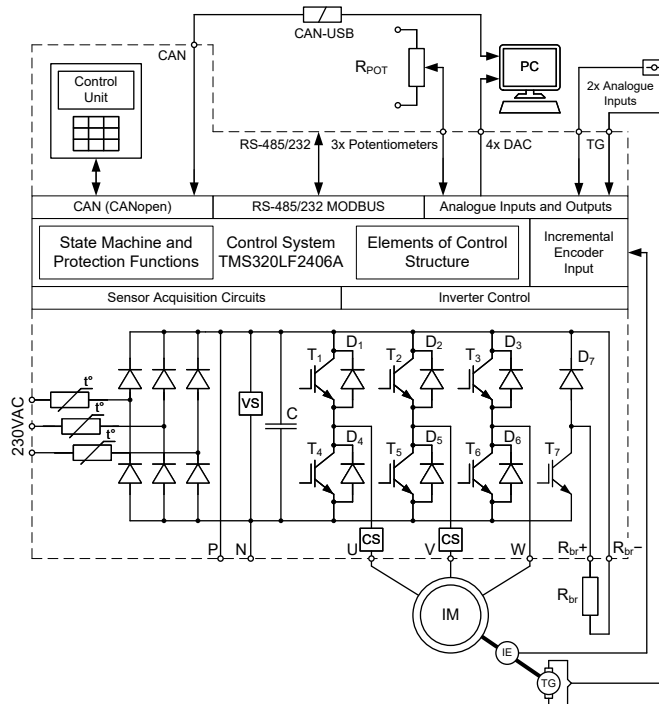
CAN-USB
CAN
Control Unit
$R_{POT}$
PC
2x Analogue Inputs
RS-485/232
3x Potentiometers
4x DAC
TG
CAN (CANopen)
RS-485/232 MODBUS
Analogue Inputs and Outputs
State Machine and Protection Functions
Control System TMS320LF2406A
Elements of Control Structure
Incremental Encoder Input
Sensor Acquisition Circuits
Inverter Control
230VAC
t°
t°
t°
VS
C
$T_1$
$D_1$
$T_2$
$D_2$
$T_3$
$D_3$
$D_7$
$T_4$
$D_4$
$T_5$
$D_5$
$T_6$
$D_6$
$T_7$
P
N
CS
U
CS
V
W
$R_{br}+$
$R_{br}-$
$R_{br}$
IM
IE
TG